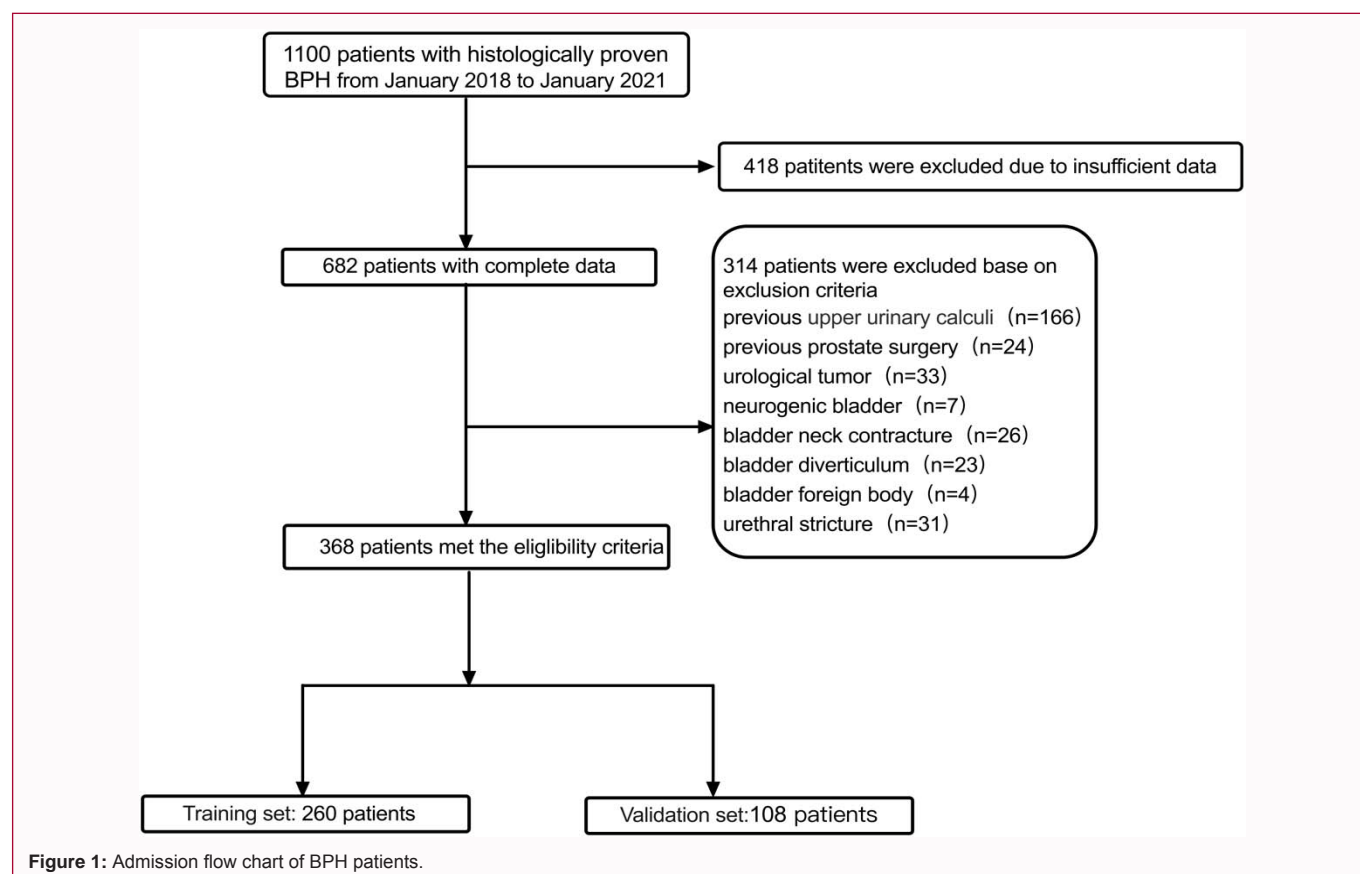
1100 patients with histologically proven BPH from January 2018 to January 2021

418 patitents were excluded due to insufficient data

682 patients with complete data

314 patients were excluded base on exclusion criteria
previous upper urinary calculi（n=166）
previous prostate surgery（n=24）
urological tumor（n=33）
neurogenic bladder（n=7）
bladder neck contracture（n=26）
bladder diverticulum（n=23）
bladder foreign body（n=4）
urethral stricture（n=31）

368 patients met the eliglibility criteria

Training set: 260 patients

Validation set:108 patients

**Figure 1:** Admission flow chart of BPH patients.